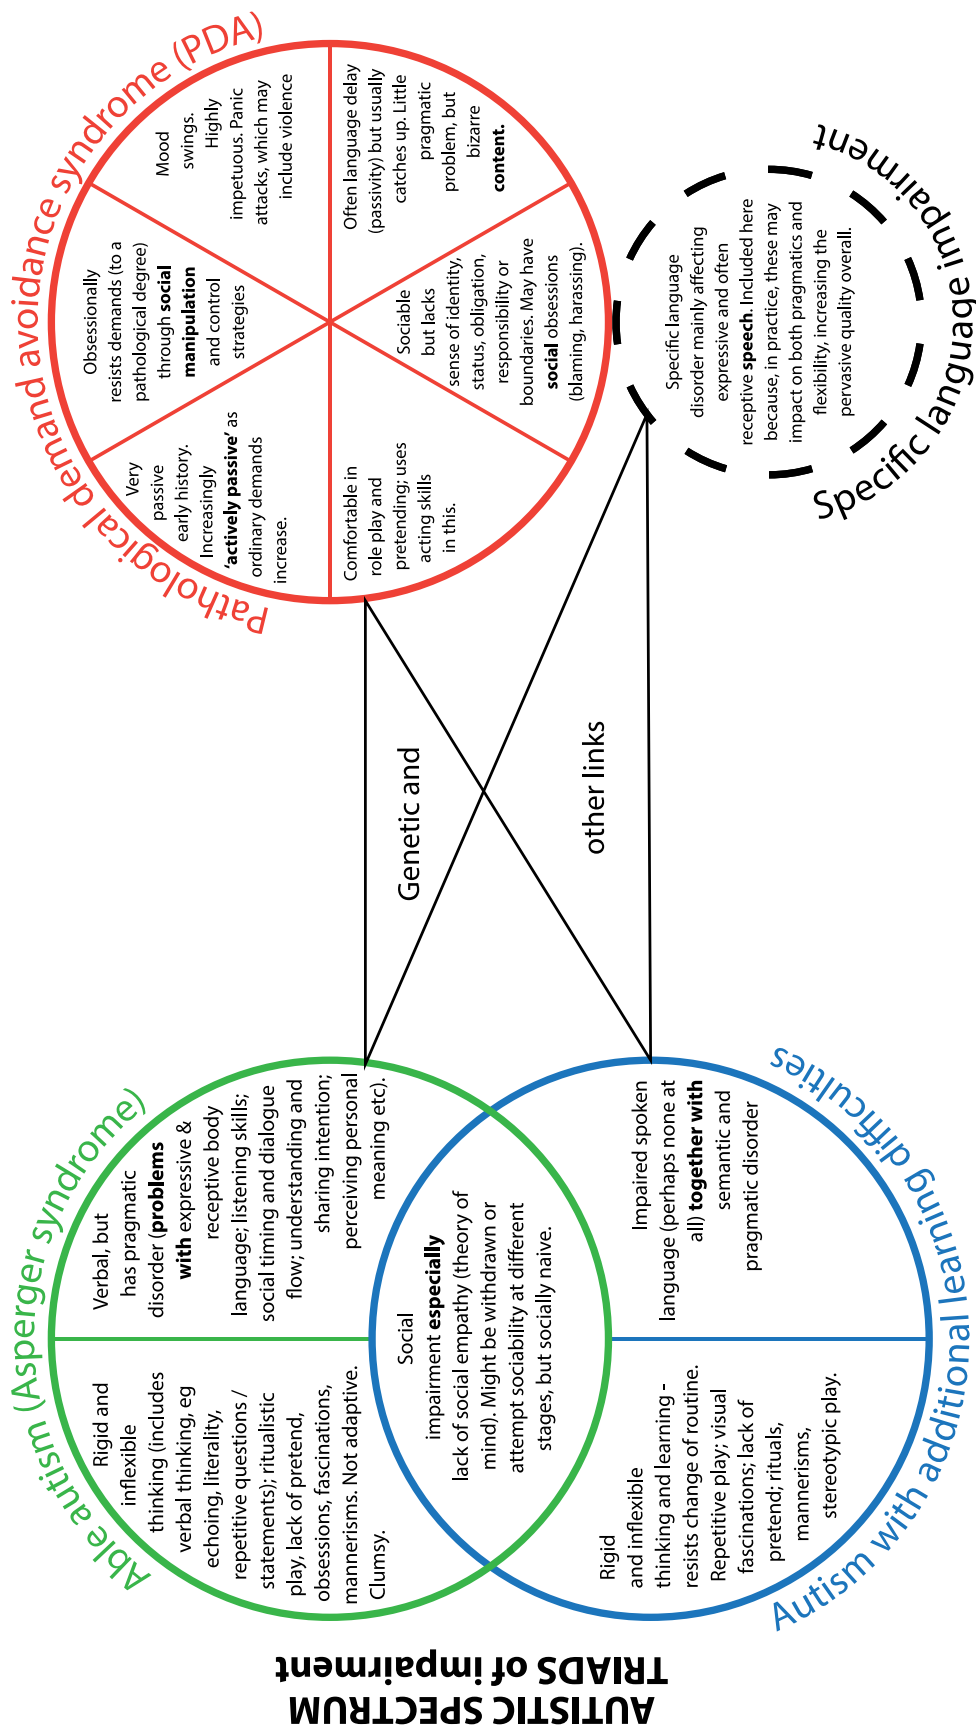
AUTISTIC SPECTRUM
TRIADS of impairment

Able autism (Asperger syndrome)

Rigid and inflexible thinking (includes verbal thinking, eg echoing, literality, repetitive questions / statements); ritualistic play, lack of pretend, obsessions, fascinations, mannerisms. Not adaptive. Clumsy.

Verbal, but has pragmatic disorder (**problems with** expressive & receptive body language; listening skills; social timing and dialogue flow; understanding and sharing intention; perceiving personal meaning etc).

Social impairment **especially** lack of social empathy (theory of mind). Might be withdrawn or attempt sociability at different stages, but socially naive.

Autism with additional learning difficulties

Rigid and inflexible thinking and learning - resists change of routine. Repetitive play; visual fascinations; lack of pretend; rituals, mannerisms, stereotypic play.

Impaired spoken language (perhaps none at all) **together with** semantic and pragmatic disorder

Genetic and

other links

Pathological demand avoidance syndrome (PDA)

Very passive early history. Increasingly **'actively passive'** as ordinary demands increase.

Obsessionally resists demands (to a pathological degree) through **social manipulation** and control strategies

Mood swings. Highly impetuous. Panic attacks, which may include violence

Often language delay (passivity) but usually catches up. Little pragmatic problem, but bizarre **content.**

Sociable but lacks sense of identity, status, obligation, responsibility or boundaries. May have **social** obsessions (blaming, harassing).

Comfortable in role play and pretending; uses acting skills in this.

Specific language impairment

Specific language disorder mainly affecting expressive and often receptive **speech**. Included here because, in practice, these may impact on both pragmatics and flexibility, increasing the pervasive quality overall.